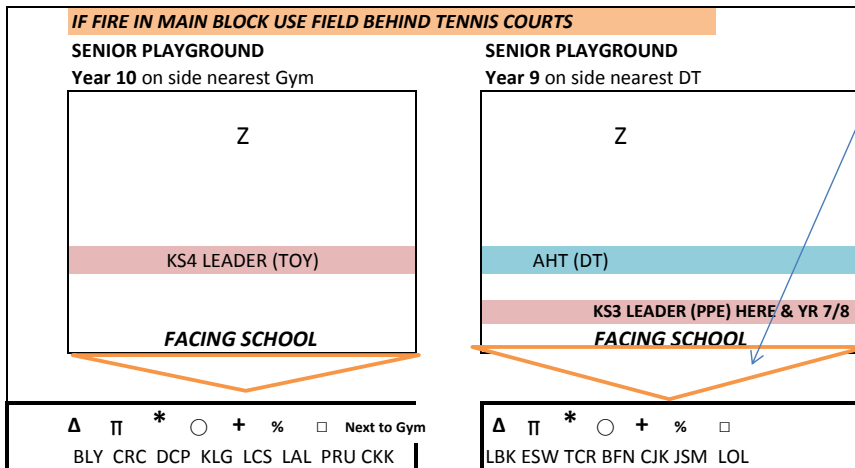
IF FIRE IN MAIN BLOCK USE FIELD BEHIND TENNIS COURTS

SENIOR PLAYGROUND
Year 10 on side nearest Gym

Z

KS4 LEADER (TOY)

FACING SCHOOL

SENIOR PLAYGROUND
Year 9 on side nearest DT

Z

AHT (DT)

KS3 LEADER (PPE) HERE & YR 7/8

FACING SCHOOL

Δ π * ○ + % □ Next to Gym
BLY CRC DCP KLG LCS LAL PRU CKK

Δ π * ○ + % □
LBK ESW TCR BFN CJK JSM LOL